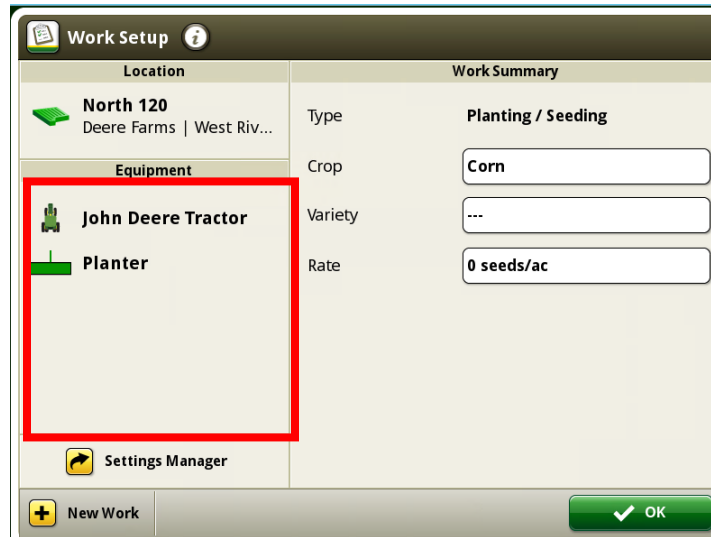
Work Setup

Location

North 120
Deere Farms | West Riv...

Equipment

John Deere Tractor

Planter

Settings Manager

Work Summary

| Type | Planting / Seeding |
|---|---|
| Crop | Corn |
| Variety | --- |
| Rate | 0 seeds/ac |

New Work

OK